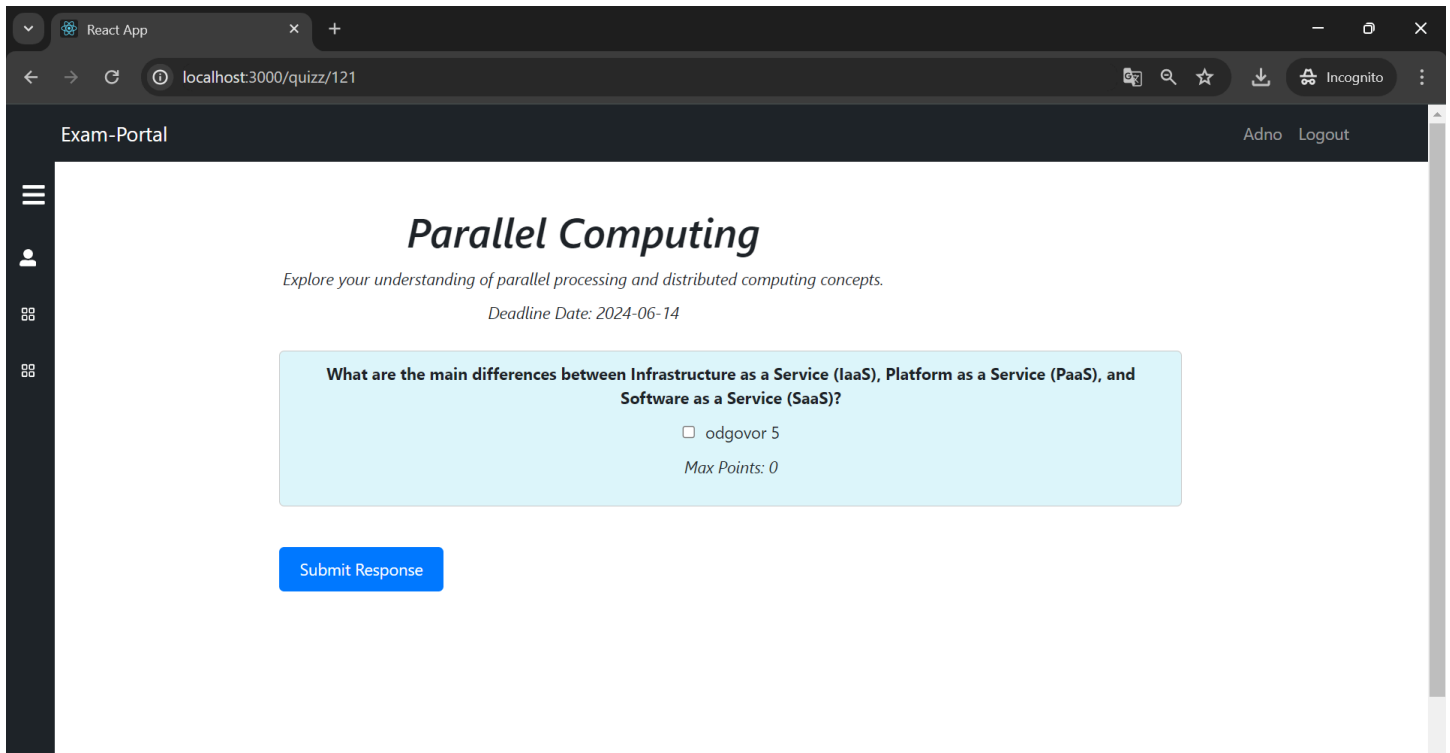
React App

localhost:3000/quizz/121

Incognito

Exam-Portal

Adno Logout

Parallel Computing

Explore your understanding of parallel processing and distributed computing concepts.

Deadline Date: 2024-06-14

What are the main differences between Infrastructure as a Service (IaaS), Platform as a Service (PaaS), and Software as a Service (SaaS)?

odgovor 5

Max Points: 0

Submit Response